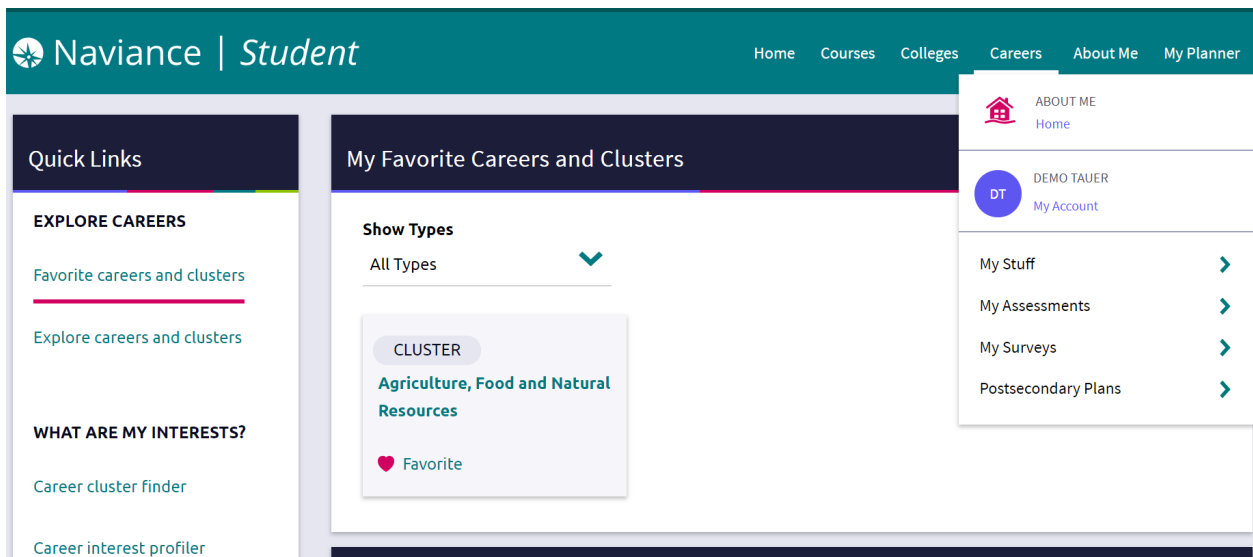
Naviance | Student

Home Courses Colleges Careers About Me My Planner

ABOUT ME
Home

DT
DEMO TAUER
My Account

My Stuff
My Assessments
My Surveys
Postsecondary Plans

Quick Links

EXPLORE CAREERS

Favorite careers and clusters

Explore careers and clusters

WHAT ARE MY INTERESTS?

Career cluster finder

Career interest profiler

My Favorite Careers and Clusters

Show Types
All Types

CLUSTER
Agriculture, Food and Natural Resources

Favorite